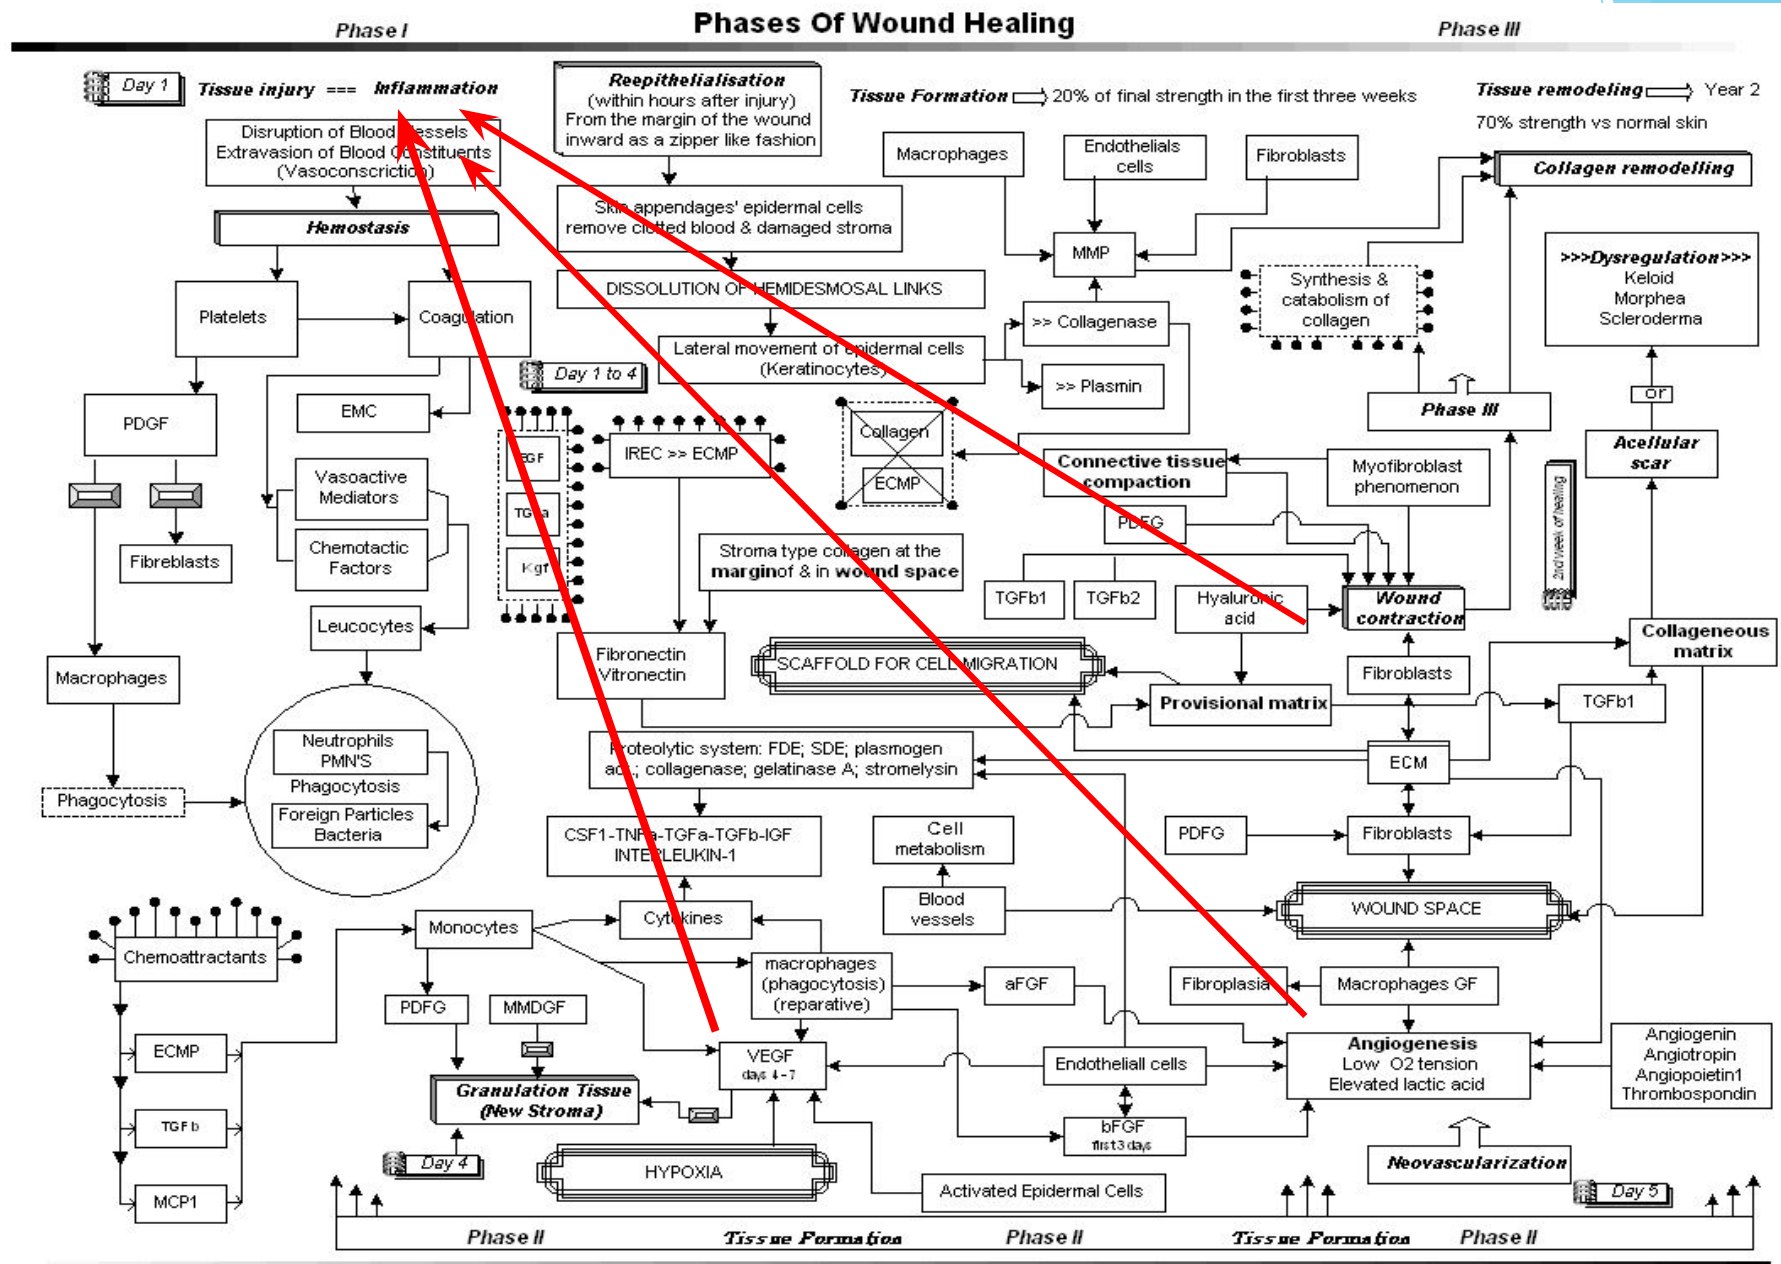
Phase I

Phases Of Wound Healing

Phase III

Day 1 Tissue injury === Inflammation

Disruption of Blood Vessels
Extravasion of Blood Constituents
(Vasoconscriction)

Hemostasis

Platelets

Coagulation

PDGF

EMC

Vasoactive Mediators

Chemotactic Factors

Leucocytes

Fibreblasts

Macrophages

Phagocytosis

Neutrophils PMN'S

Phagocytosis

Foreign Particles Bacteria

Chemoattractants

ECMP

TGF b

MCP1

Reepithelialisation
(within hours after injury)
From the margin of the wound inward as a zipper like fashion

Skin appendages' epidermal cells remove clotted blood & damaged stroma

DISSOLUTION OF HEMIDESMOSAL LINKS

Lateral movement of epidermal cells (Keratinocytes)

Day 1 to 4

EGF

TGFa

Kgf

IREC >> ECMP

Stroma type collagen at the marginof & in wound space

Fibronectin Vitronectin

SCAFFOLD FOR CELL MIGRATION

Proteolytic system: FDE; SDE; plasmogen act.; collagenase; gelatinase A; stromelysin

CSF1-TNFa-TGFa-TGFb-IGF INTERLEUKIN-1

Cytokines

Monocytes

PDFG

MMDGF

macrophages (phagocytosis) (reparative)

Granulation Tissue (New Stroma)

Day 4

VEGF days 4 - 7

HYPOXIA

Activated Epidermal Cells

Tissue Formation 20% of final strength in the first three weeks

Macrophages

Endothelials cells

Fibroblasts

MMP

>> Collagenase

>> Plasmin

Collagen

ECMP

Connective tissue compaction

PDFG

TGFb1

TGFb2

Hyaluronic acid

Cell metabolism

Blood vessels

aFGF

Endotheliall cells

bFGF first 3 days

Tissue remodeling Year 2
70% strength vs normal skin

Collagen remodelling

Synthesis & catabolism of collagen

>>>Dysregulation>>>
Keloid
Morphea
Scleroderma

or

Phase III

Acellular scar

Myofibroblast phenomenon

2nd week of healing

Wound contraction

Fibroblasts

Provisional matrix

Collageneous matrix

TGFb1

ECM

PDFG

Fibroblasts

WOUND SPACE

Fibroplasia

Macrophages GF

Angiogenesis
Low O2 tension
Elevated lactic acid

Angiogenin
Angiotropin
Angiopoietin1
Thrombospondin

Neovascularization

Day 5

Phase II Tissue Formation Phase II Tissue Formation Phase II